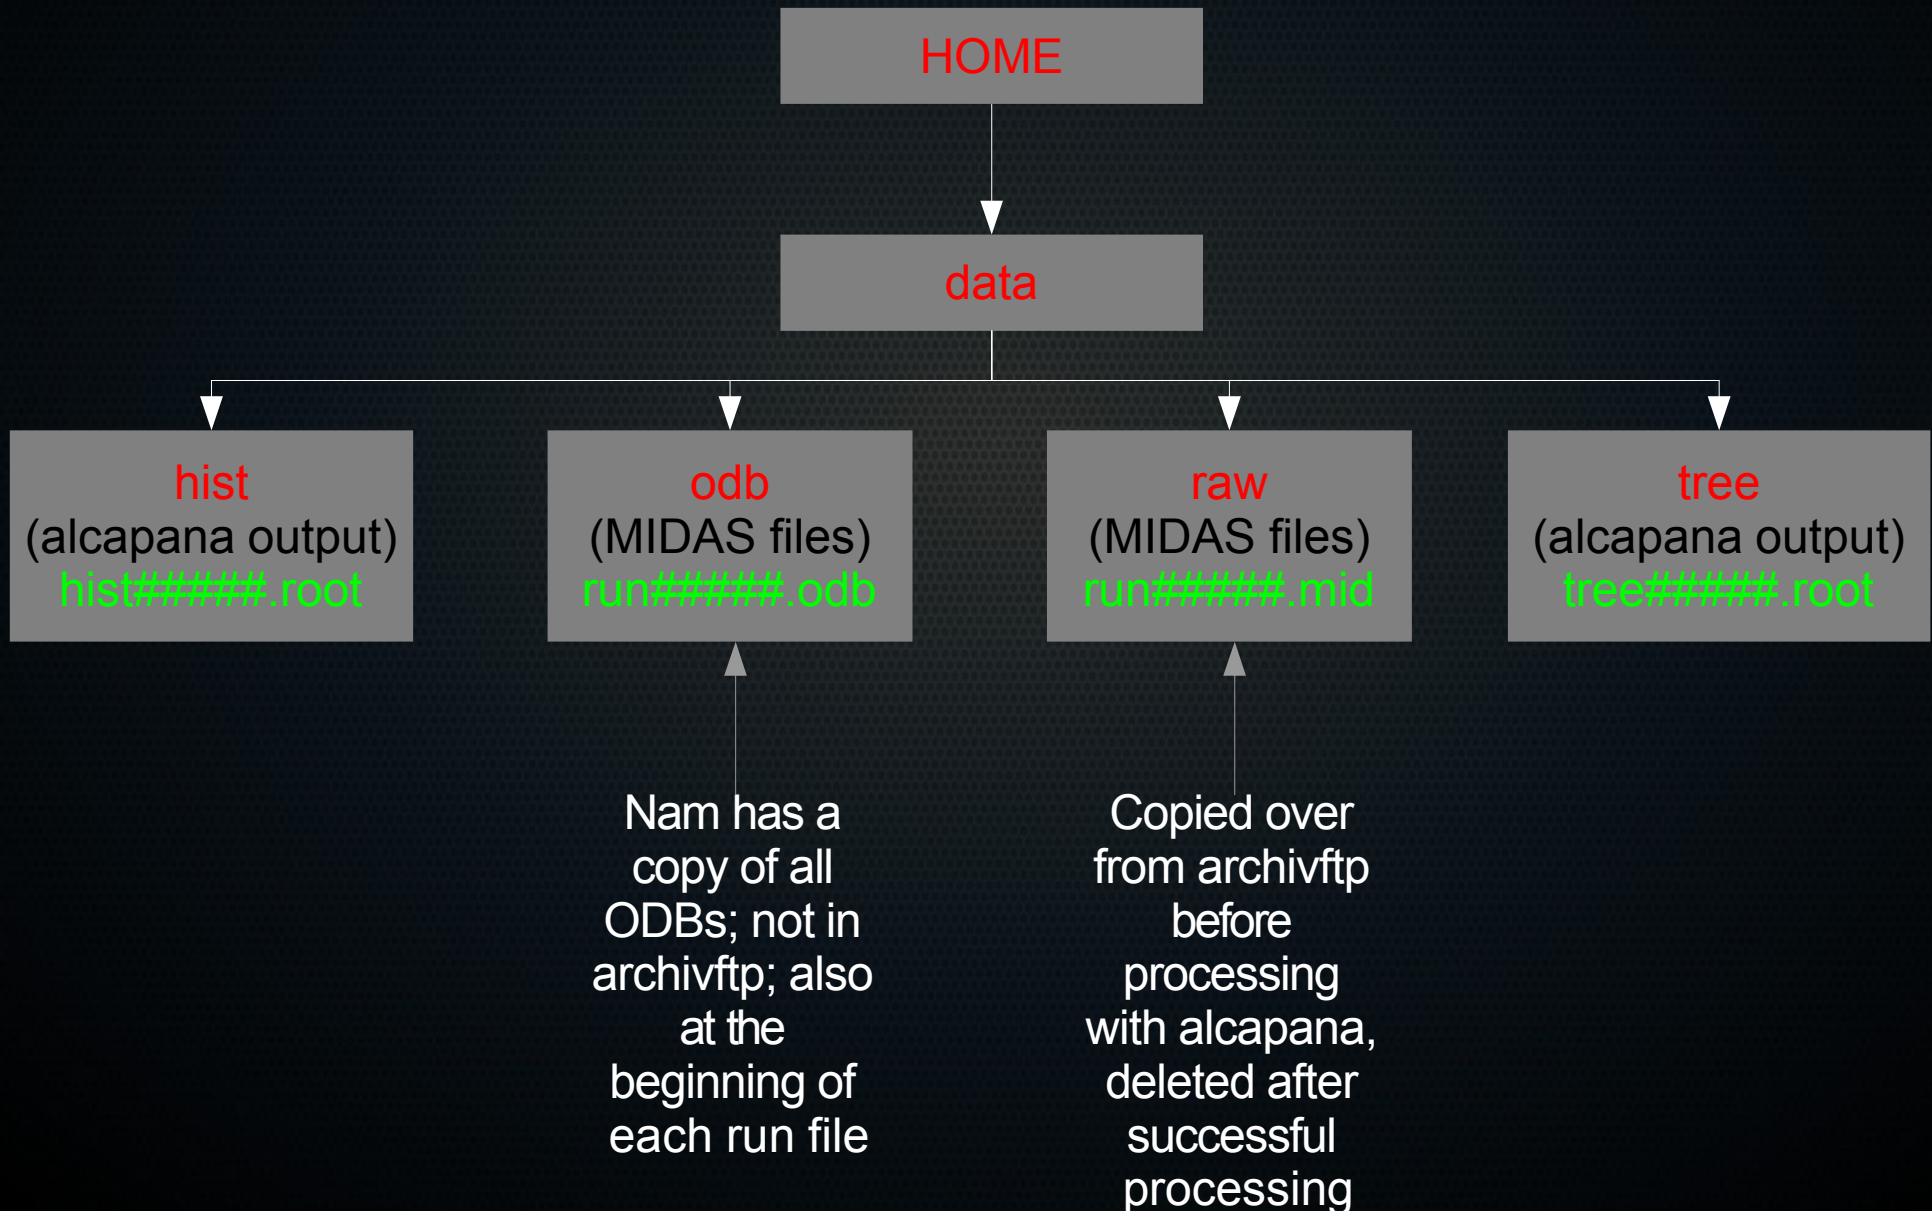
HOME

data

hist
(alcapana output)
hist#####.root

odb
(MIDAS files)
run#####.odb

raw
(MIDAS files)
run#####.mid

tree
(alcapana output)
tree#####.root

Nam has a copy of all ODBs; not in archivftp; also at the beginning of each run file

Copied over from archivftp before processing with alcapana, deleted after successful processing